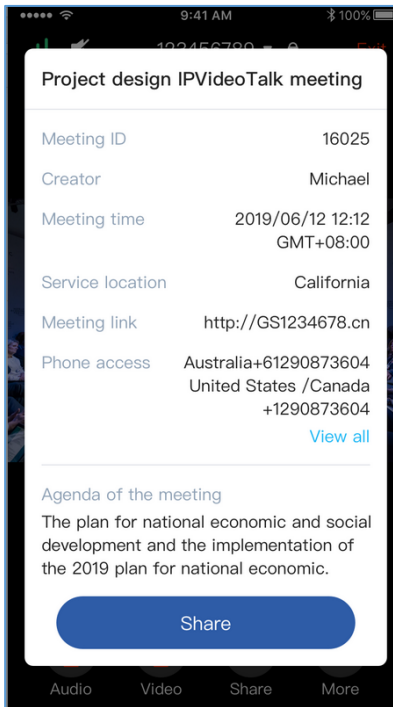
9:41 AM
100%
123456789
Exit

Project design IPVideoTalk meeting

Meeting ID 16025
Creator Michael
Meeting time 2019/06/12 12:12 GMT+08:00
Service location California
Meeting link http://GS1234678.cn
Phone access Australia+61290873604 United States /Canada +1290873604
View all

Agenda of the meeting
The plan for national economic and social development and the implementation of the 2019 plan for national economic.

Share

Audio Video Share More